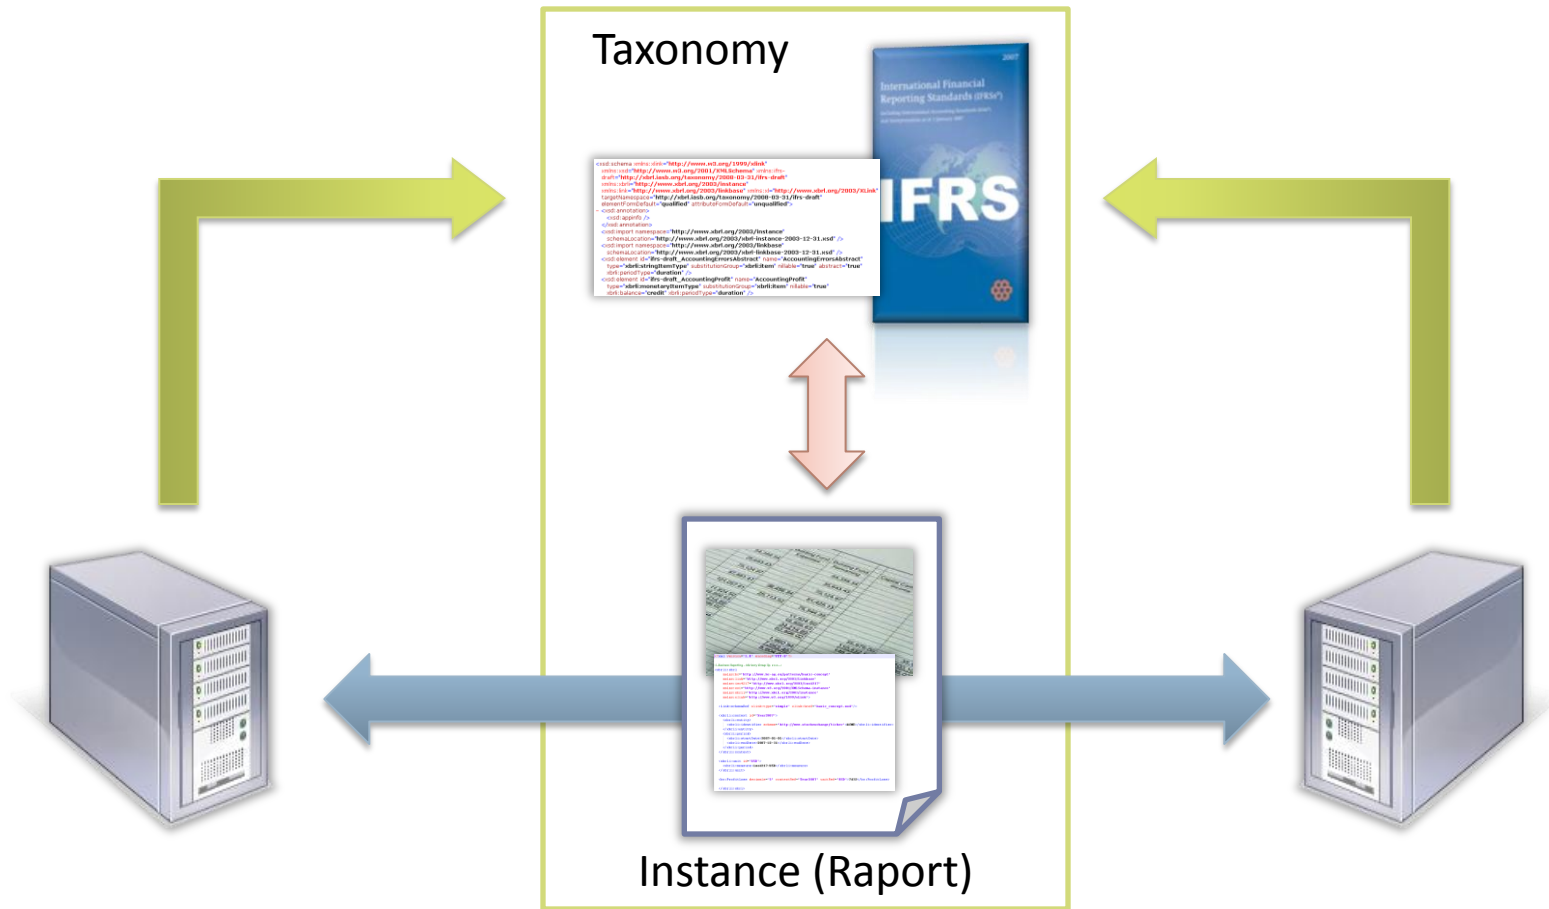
Taxonomy

International Financial Reporting Standards (IFRSs)

IFRS

<xsd:schema xmlns:xlink="http://www.w3.org/1999/xlink" xmlns:xsd="http://www.w3.org/2001/XMLSchema" xmlns:ifrs-draft="http://xbrl.iasb.org/taxonomy/2008-03-31/ifrs-draft" xmlns:xbrli="http://www.xbrl.org/2003/instance" xmlns:link="http://www.xbrl.org/2003/linkbase" xmlns:xl="http://www.xbrl.org/2003/XLink" targetNamespace="http://xbrl.iasb.org/taxonomy/2008-03-31/ifrs-draft" elementFormDefault="qualified" attributeFormDefault="unqualified">
<xsd:annotation>
<xsd:appinfo />
</xsd:annotation>
<xsd:import namespace="http://www.xbrl.org/2003/instance" schemaLocation="http://www.xbrl.org/2003/xbrl-instance-2003-12-31.xsd" />
<xsd:import namespace="http://www.xbrl.org/2003/linkbase" schemaLocation="http://www.xbrl.org/2003/xbrl-linkbase-2003-12-31.xsd" />
<xsd:element id="ifrs-draft_AccountingErrorsAbstract" name="AccountingErrorsAbstract" type="xbrli:stringItemType" substitutionGroup="xbrli:item" nillable="true" abstract="true" xbrli:periodType="duration" />
<xsd:element id="ifrs-draft_AccountingProfit" name="AccountingProfit" type="xbrli:monetaryItemType" substitutionGroup="xbrli:item" nillable="true" xbrli:balance="credit" xbrli:periodType="duration" />

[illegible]

Instance (Raport)